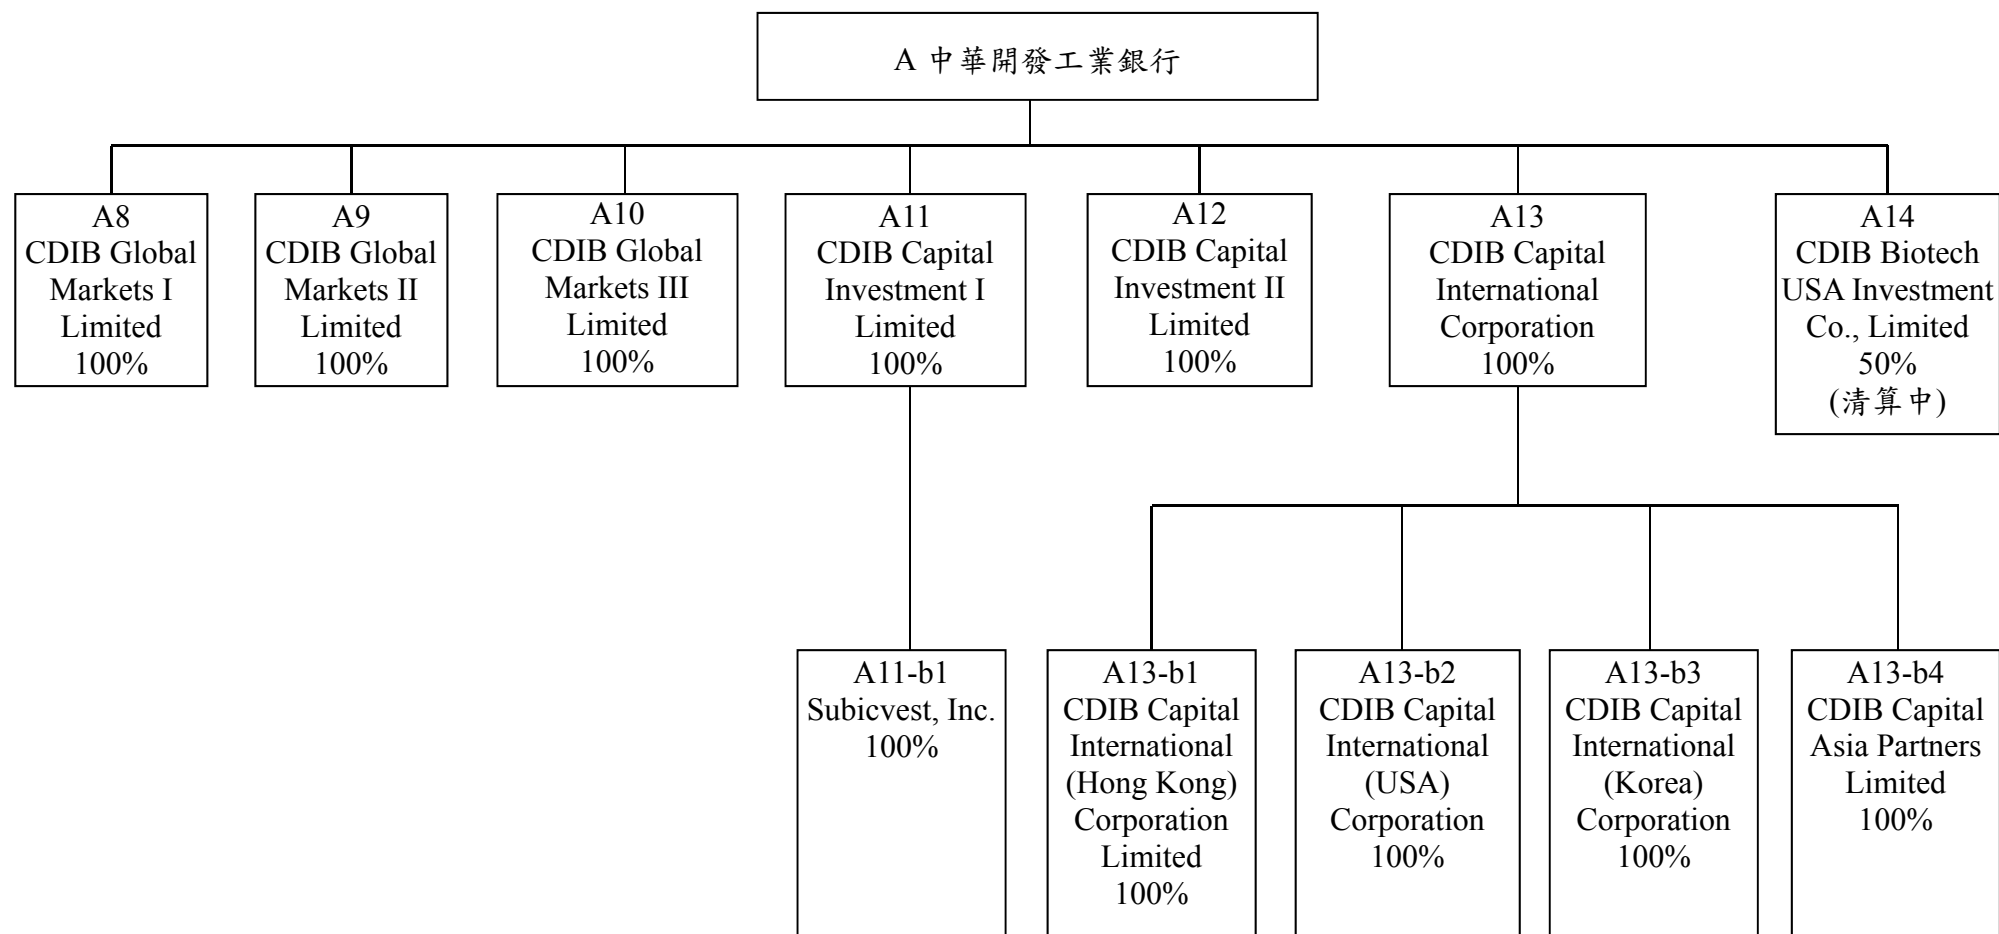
A 中華開發工業銀行

A8
CDIB Global Markets I Limited
100%

A9
CDIB Global Markets II Limited
100%

A10
CDIB Global Markets III Limited
100%

A11
CDIB Capital Investment I Limited
100%

A12
CDIB Capital Investment II Limited
100%

A13
CDIB Capital International Corporation
100%

A14
CDIB Biotech USA Investment Co., Limited
50%
(清算中)

A11-b1
Subicvest, Inc.
100%

A13-b1
CDIB Capital International (Hong Kong) Corporation Limited
100%

A13-b2
CDIB Capital International (USA) Corporation
100%

A13-b3
CDIB Capital International (Korea) Corporation
100%

A13-b4
CDIB Capital Asia Partners Limited
100%